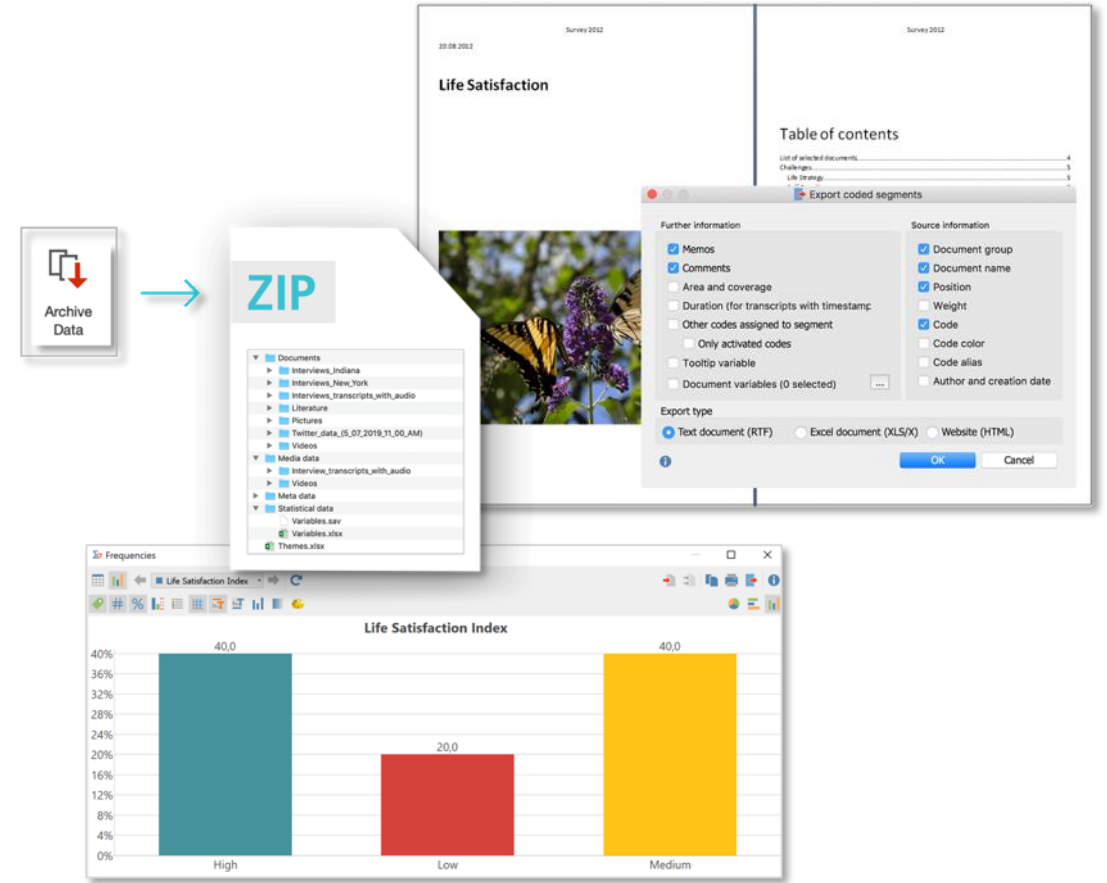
Archive Data

ZIP

Documents
Interviews_Indiana
Interviews_New_York
Interviews_transcripts_with_audio
Literature
Pictures
Twitter_data_(5_07_2019_11_00_AM)
Videos
Media data
Interview_transcripts_with_audio
Videos
Meta data
Statistical data
Variables.sav
Variables.xlsx
Themes.xlsx

Survey 2012
20.08.2012
Life Satisfaction

Survey 2012
Table of contents
List of selected documents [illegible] 4
Challenges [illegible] 5
Life Strategy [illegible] 5

Export coded segments

Further information
Memos
Comments
Area and coverage
Duration (for transcripts with timestamp
Other codes assigned to segment
Only activated codes
Tooltip variable
Document variables (0 selected) ...

Source information
Document group
Document name
Position
Weight
Code
Code color
Code alias
Author and creation date

Export type
Text document (RTF)
Excel document (XLS/X)
Website (HTML)

OK
Cancel

Frequencies
Life Satisfaction Index

Life Satisfaction Index

| | High | Low | Medium |
|---|---|---|---|
| | 40,0 | 20,0 | 40,0 |

40%
36%
32%
28%
24%
20%
16%
12%
8%
4%
0%